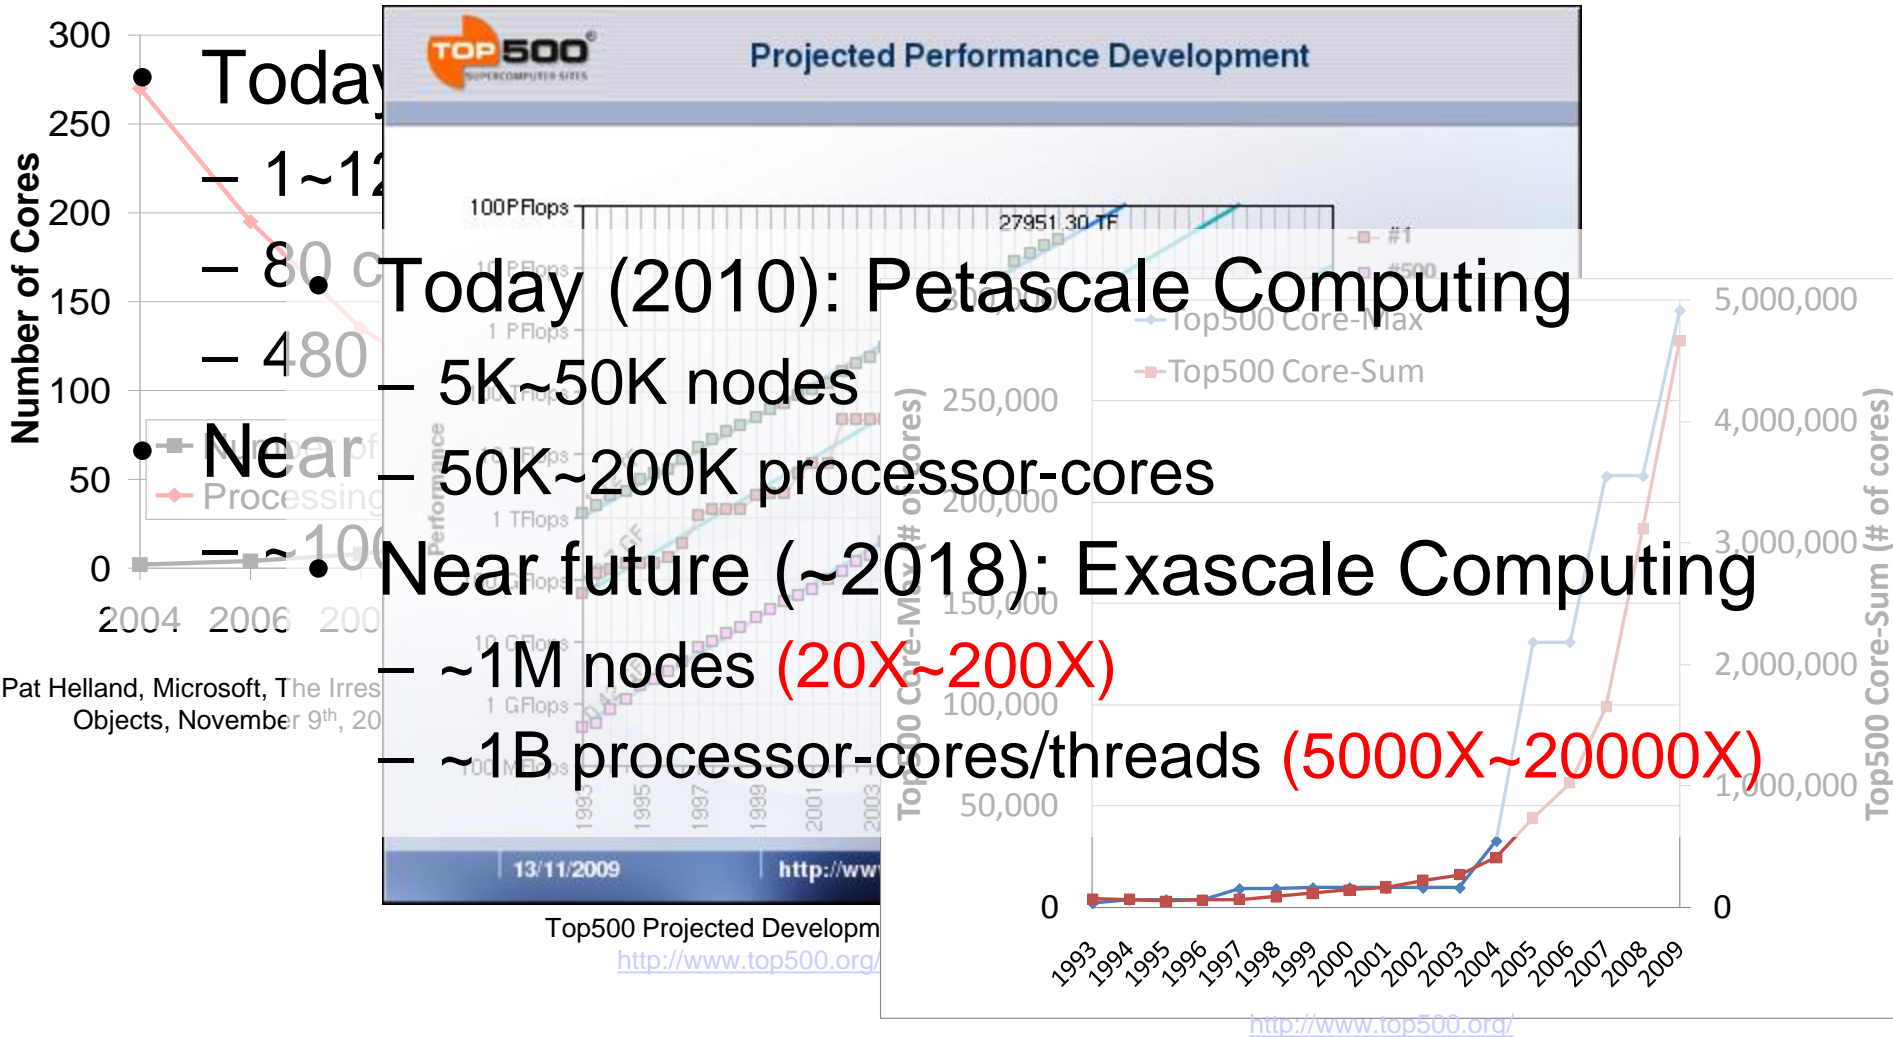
• Today (2010): Petascale Computing
– 5K~50K nodes
– 50K~200K processor-cores
• Near future (~2018): Exascale Computing
– ~1M nodes (20X~200X)
– ~1B processor-cores/threads (5000X~20000X)

300
250
200
150
100
50
0
Number of Cores
• Today
– 1~12
– 80 c
– 480
• Near
– ~100
Processing
2004 2006 200
Pat Helland, Microsoft, The Irres Objects, November 9th, 20

TOP500 SUPERCOMPUTER SITES
Projected Performance Development
100 PFlops
27951.30 TF
#1
#500
1 PFlops
1 TFlops
1 GFlops
10 GFlops
100 MFlops
Performance
1993 1995 1997 1999 2001 2003
13/11/2009
http://www
Top500 Projected Developm
http://www.top500.org/

Top500 Core-Max
Top500 Core-Sum
250,000
200,000
150,000
100,000
50,000
0
Top500 Core-Max (# of cores)
5,000,000
4,000,000
3,000,000
2,000,000
1,000,000
0
Top500 Core-Sum (# of cores)
1993 1994 1995 1996 1997 1998 1999 2000 2001 2002 2003 2004 2005 2006 2007 2008 2009
http://www.top500.org/